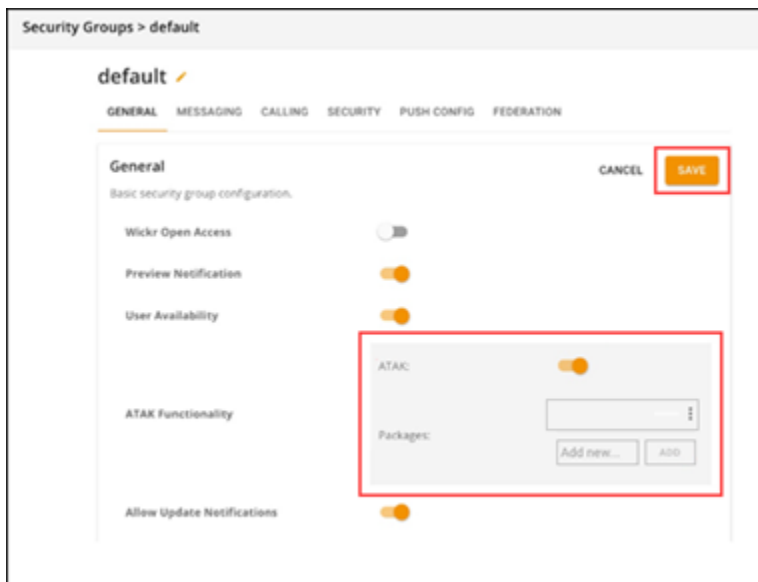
Security Groups > default

default

GENERAL MESSAGING CALLING SECURITY PUSH CONFIG FEDERATION

General

Basic security group configuration.

CANCEL SAVE

Wickr Open Access

Preview Notification

User Availability

ATAK Functionality

ATAK:

Packages:

Add new...

ADD

Allow Update Notifications